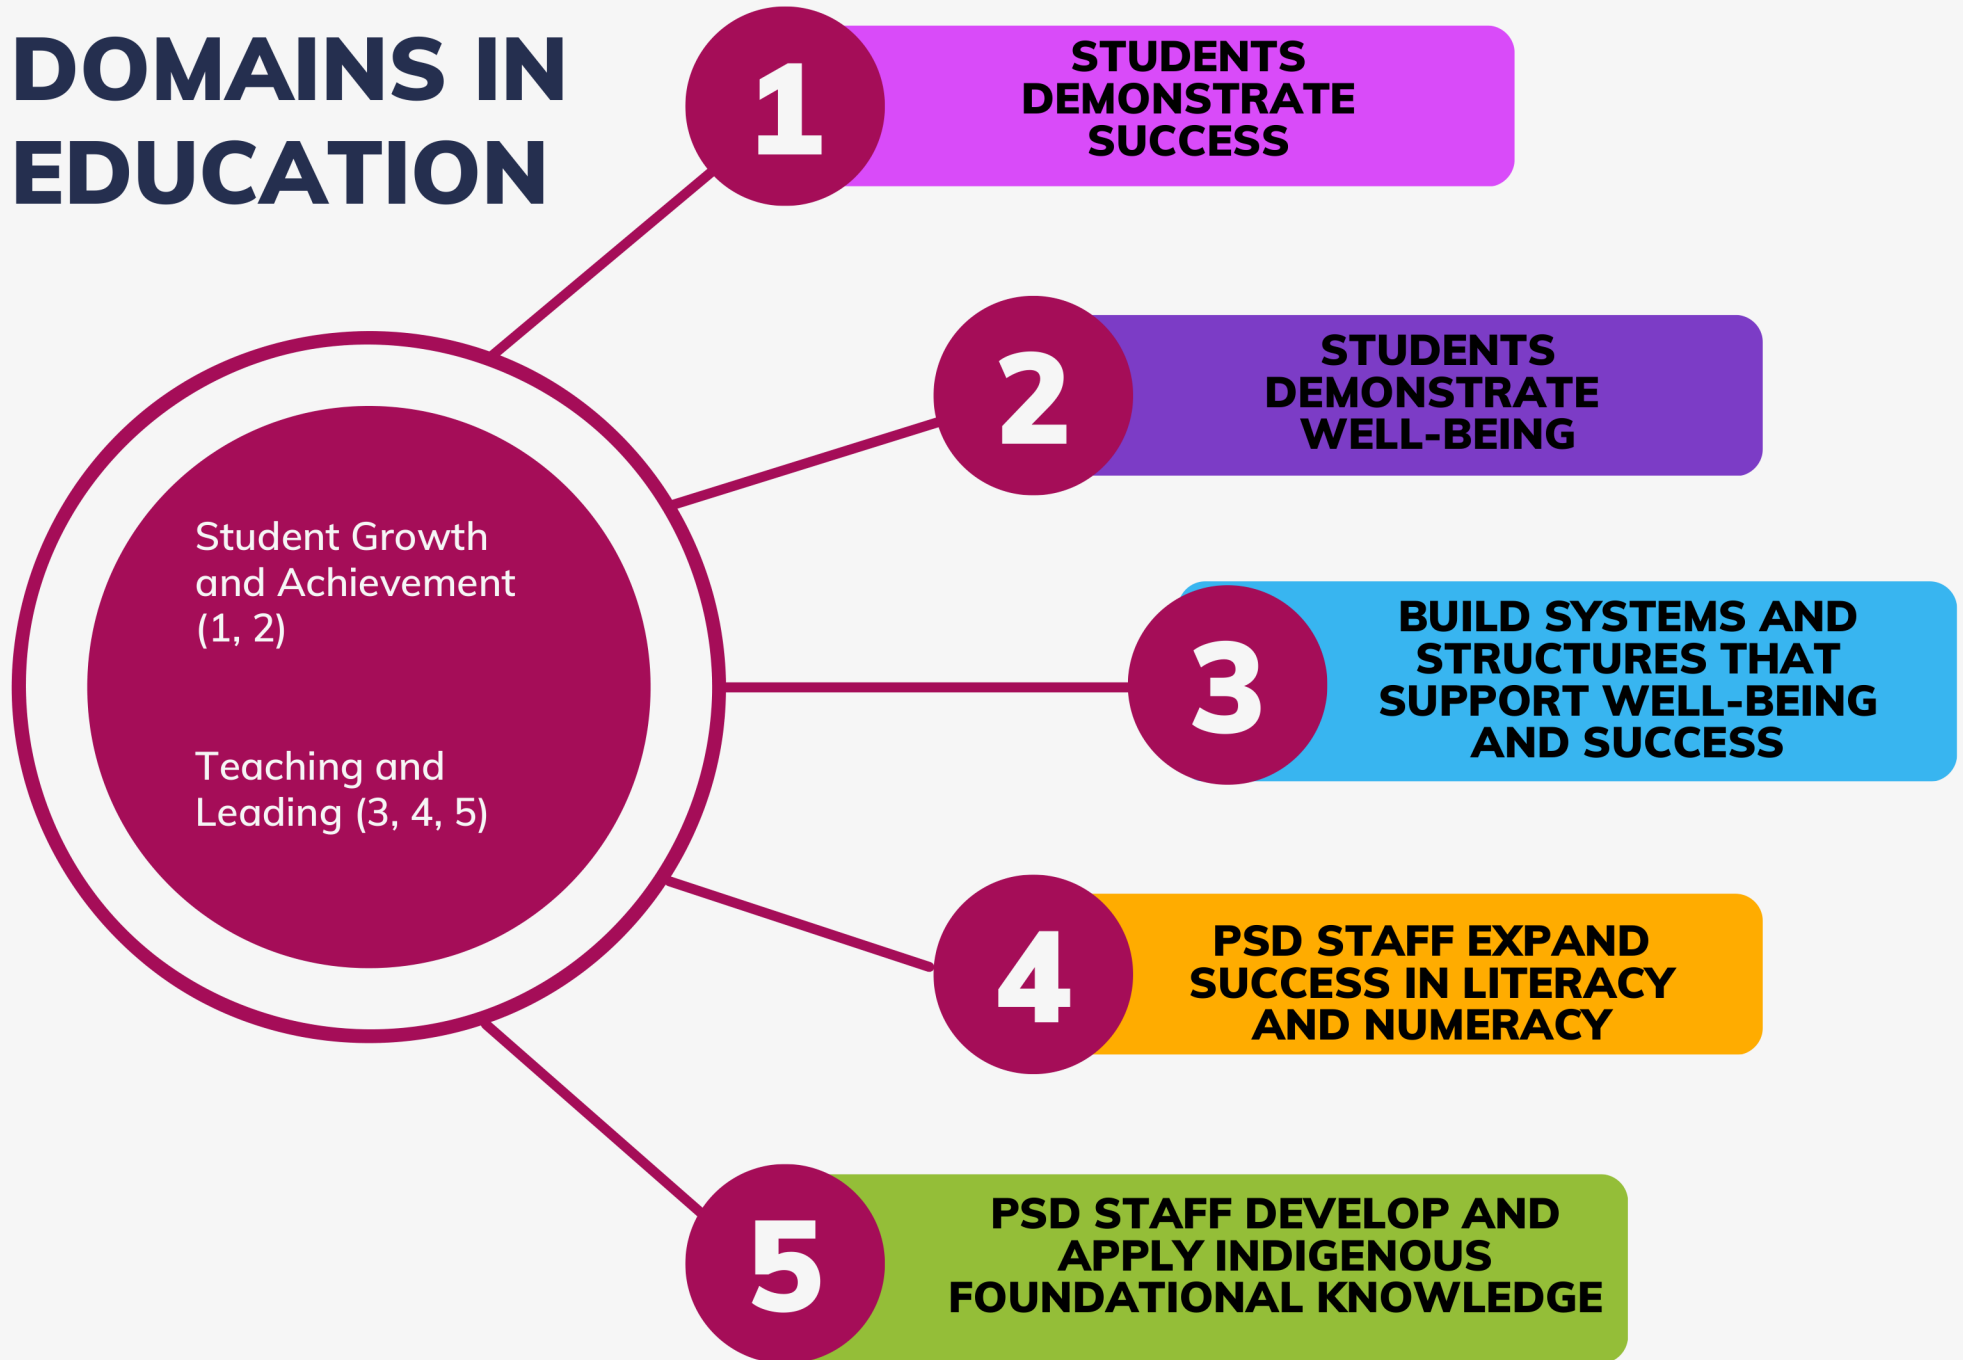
DOMAINS IN EDUCATION

Student Growth and Achievement (1, 2)

Teaching and Leading (3, 4, 5)

1
STUDENTS DEMONSTRATE SUCCESS

2
STUDENTS DEMONSTRATE WELL-BEING

3
BUILD SYSTEMS AND STRUCTURES THAT SUPPORT WELL-BEING AND SUCCESS

4
PSD STAFF EXPAND SUCCESS IN LITERACY AND NUMERACY

5
PSD STAFF DEVELOP AND APPLY INDIGENOUS FOUNDATIONAL KNOWLEDGE